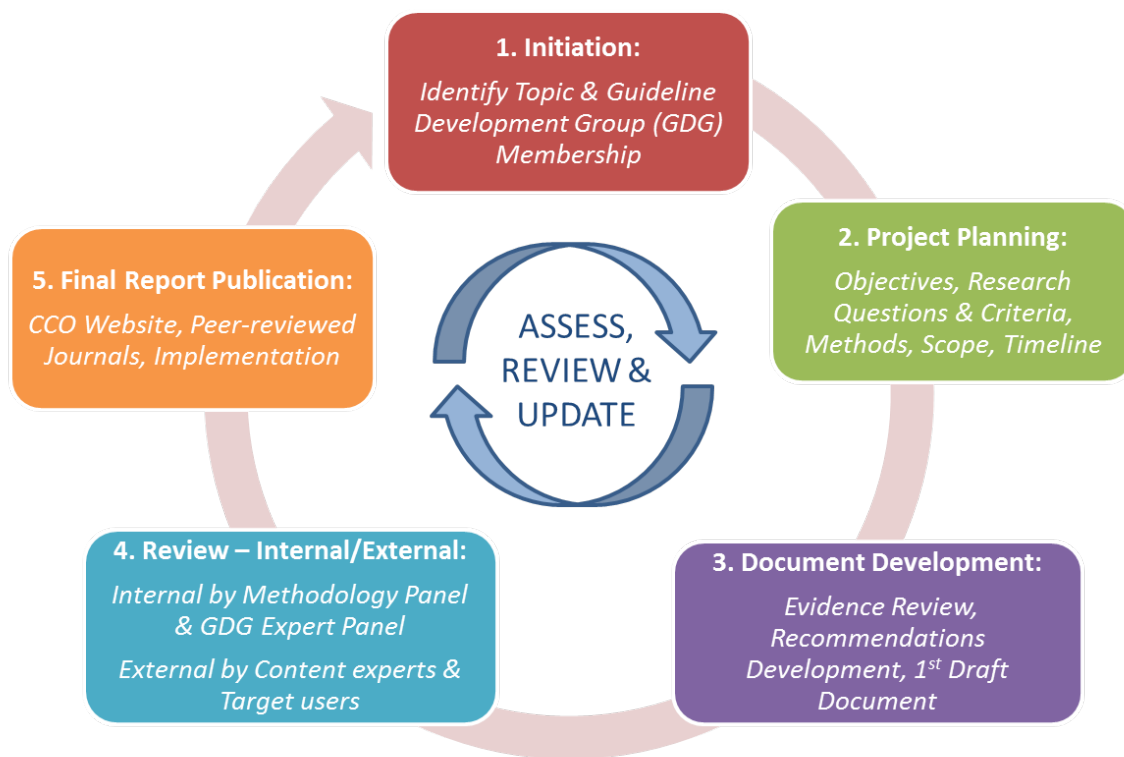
1. Initiation:
Identify Topic & Guideline Development Group (GDG) Membership

2. Project Planning:
Objectives, Research Questions & Criteria, Methods, Scope, Timeline

3. Document Development:
Evidence Review, Recommendations Development, 1$^{st}$ Draft Document

4. Review – Internal/External:
Internal by Methodology Panel & GDG Expert Panel
External by Content experts & Target users

5. Final Report Publication:
CCO Website, Peer-reviewed Journals, Implementation

ASSESS, REVIEW & UPDATE